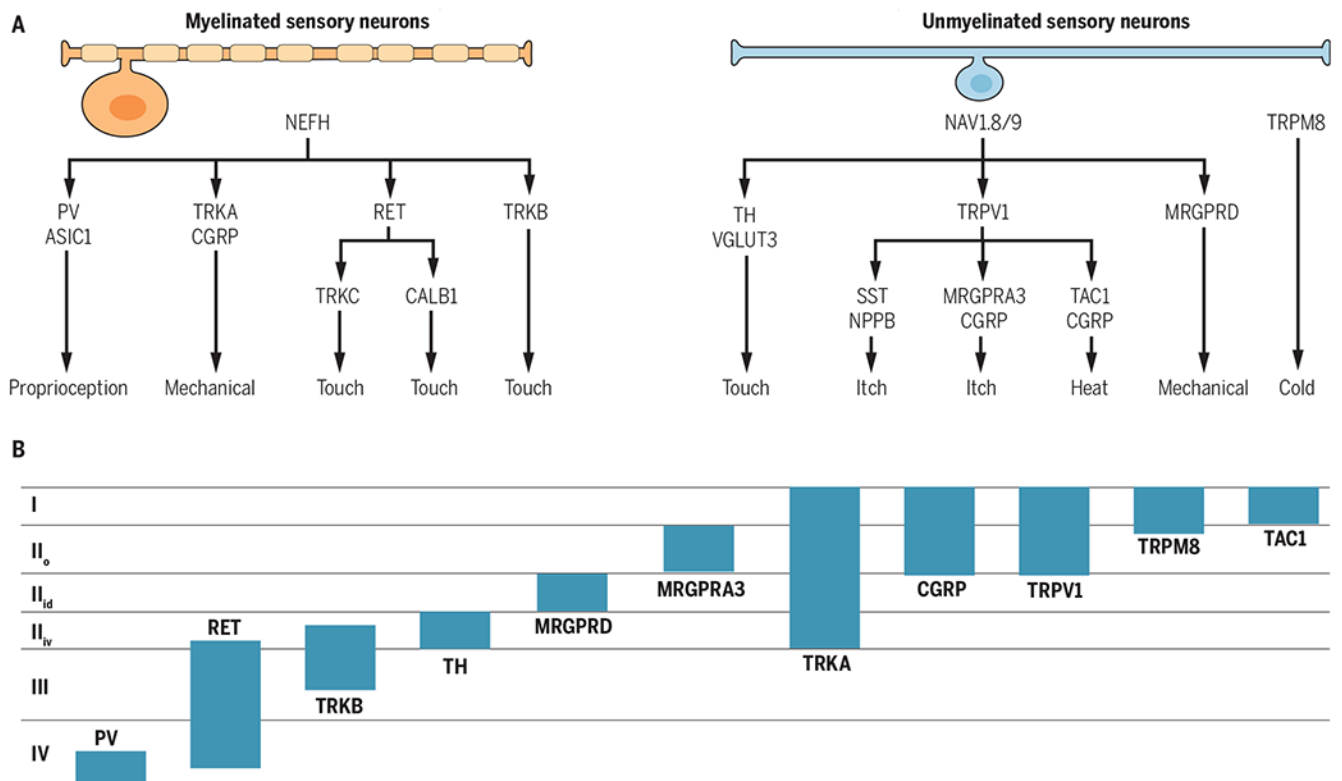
A

Myelinated sensory neurons

NEFH

PV
ASIC1

TRKA
CGRP

RET

TRKB

TRKC

CALB1

Proprioception

Mechanical

Touch

Touch

Touch

Unmyelinated sensory neurons

NAV1.8/9

TRPM8

TH
VGLUT3

TRPV1

MRGPRD

SST
NPPB

MRGPRA3
CGRP

TAC1
CGRP

Touch

Itch

Itch

Heat

Mechanical

Cold

B

I

$II_o$

$II_{id}$

$II_{iv}$

III

IV

PV

RET

TRKB

TH

MRGPRD

MRGPRA3

TRKA

CGRP

TRPV1

TRPM8

TAC1